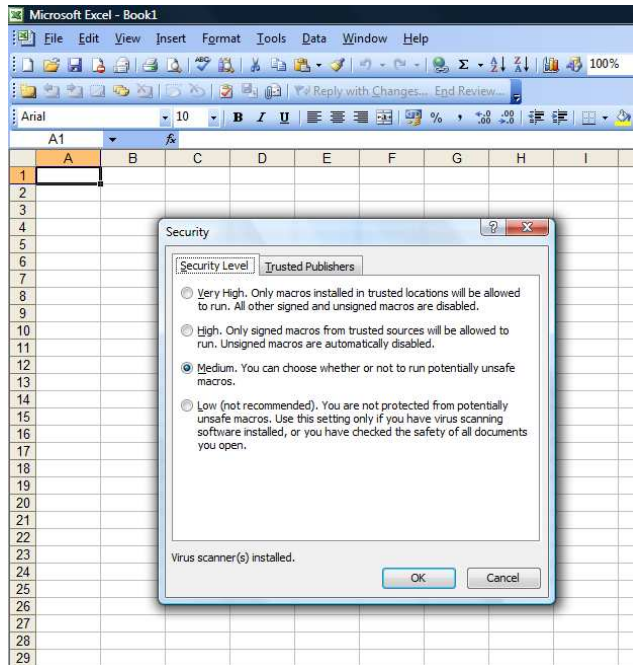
Microsoft Excel - Book1

File Edit View Insert Format Tools Data Window Help

100%

Reply with Changes... End Review...

Arial 10 B I U % , .00 .00

A1 fx

| | A | B | C | D | E | F | G | H | I |
|---|---|---|---|---|---|---|---|---|---|
| 1 | | | | | | | | | |
| 2 | | | | | | | | | |
| 3 | | | | | | | | | |
| 4 | | | | | | | | | |
| 5 | | | | | | | | | |
| 6 | | | | | | | | | |
| 7 | | | | | | | | | |
| 8 | | | | | | | | | |
| 9 | | | | | | | | | |
| 10 | | | | | | | | | |
| 11 | | | | | | | | | |
| 12 | | | | | | | | | |
| 13 | | | | | | | | | |
| 14 | | | | | | | | | |
| 15 | | | | | | | | | |
| 16 | | | | | | | | | |
| 17 | | | | | | | | | |
| 18 | | | | | | | | | |
| 19 | | | | | | | | | |
| 20 | | | | | | | | | |
| 21 | | | | | | | | | |
| 22 | | | | | | | | | |
| 23 | | | | | | | | | |
| 24 | | | | | | | | | |
| 25 | | | | | | | | | |
| 26 | | | | | | | | | |
| 27 | | | | | | | | | |
| 28 | | | | | | | | | |
| 29 | | | | | | | | | |

Security

Security Level Trusted Publishers

Very High. Only macros installed in trusted locations will be allowed to run. All other signed and unsigned macros are disabled.

High. Only signed macros from trusted sources will be allowed to run. Unsigned macros are automatically disabled.

Medium. You can choose whether or not to run potentially unsafe macros.

Low (not recommended). You are not protected from potentially unsafe macros. Use this setting only if you have virus scanning software installed, or you have checked the safety of all documents you open.

Virus scanner(s) installed.

OK Cancel